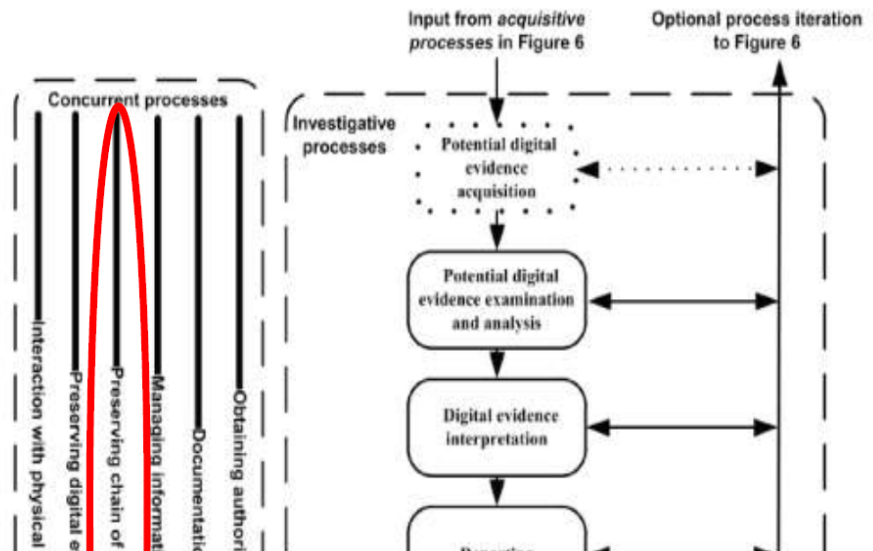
Input from *acquisitive processes* in Figure 6

Optional process iteration to Figure 6

Concurrent processes

Interaction with physical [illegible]

Preserving digital e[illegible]

Preserving chain of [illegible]

Managing informat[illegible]

Documentatio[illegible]

Obtaining authori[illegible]

Investigative processes

Potential digital evidence acquisition

Potential digital evidence examination and analysis

Digital evidence interpretation

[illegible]